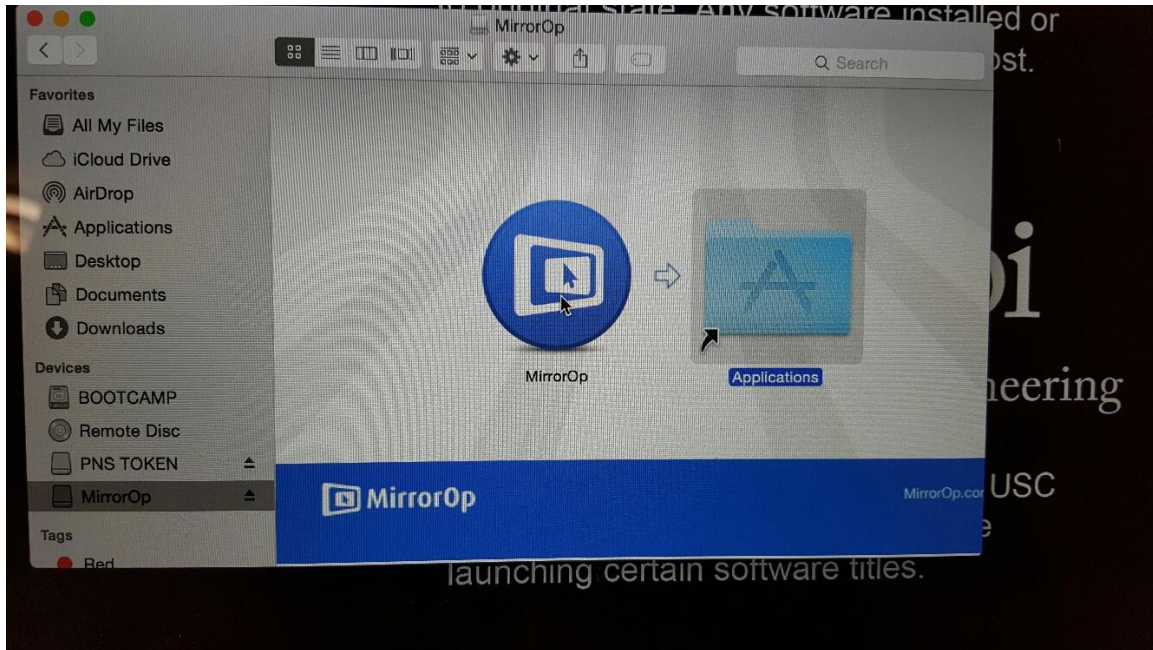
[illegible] state. Any software installed or
ost.

MirrorOp

Search

Favorites
All My Files
iCloud Drive
AirDrop
Applications
Desktop
Documents
Downloads

Devices
BOOTCAMP
Remote Disc
PNS TOKEN
MirrorOp

Tags
Red

MirrorOp
Applications

MirrorOp
MirrorOp.co

oi
neering
USC
e
launching certain software titles.